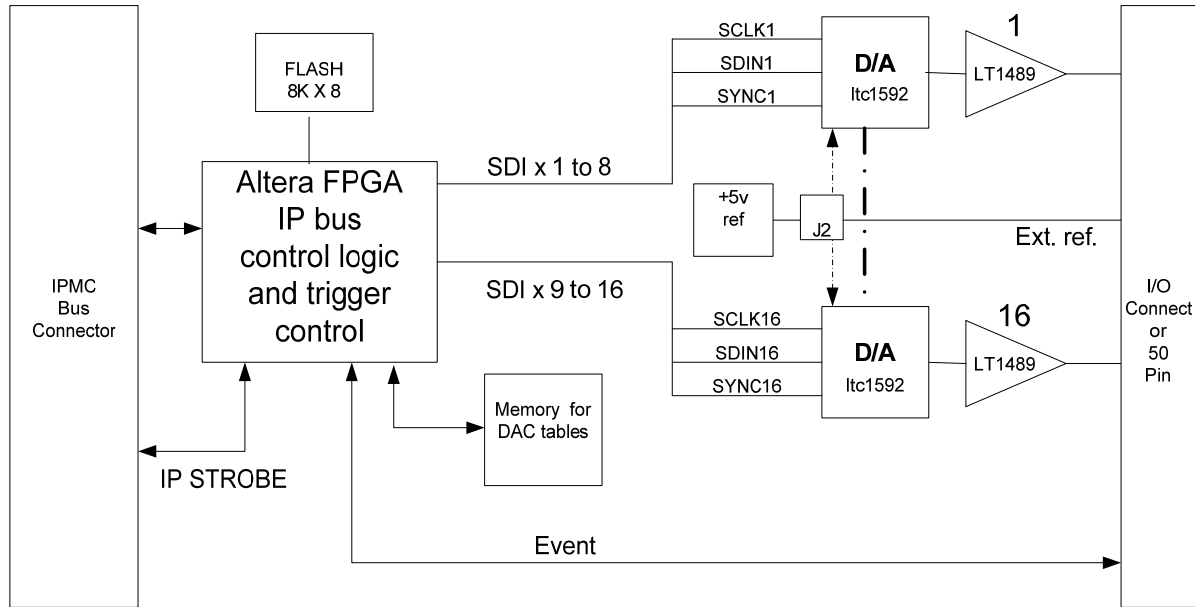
FLASH
8K X 8

Altera FPGA
IP bus
control logic
and trigger
control

IPMC
Bus
Connector

SDI x 1 to 8

SDI x 9 to 16

SCLK1
SDIN1
SYNC1

D/A
ltc1592

1
LT1489

+5v
ref

J2

Ext. ref.

SCLK16
SDIN16
SYNC16

D/A
ltc1592

16
LT1489

I/O
Connect
or
50
Pin

Memory for
DAC tables

IP STROBE

Event